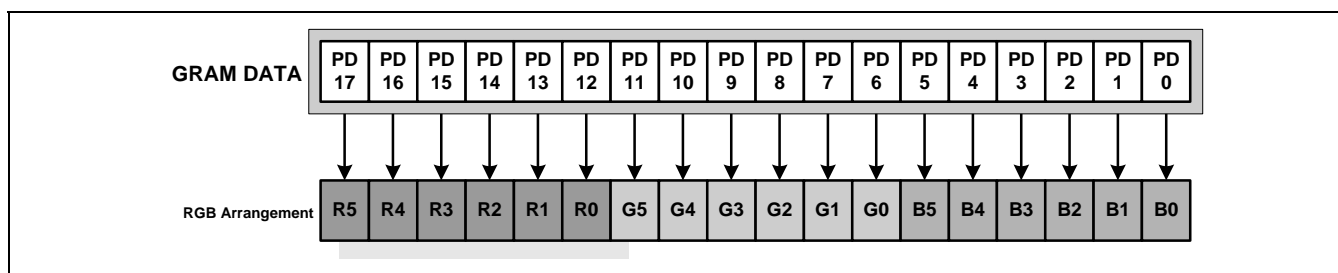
GRAM DATA

| PD 17 | PD 16 | PD 15 | PD 14 | PD 13 | PD 12 | PD 11 | PD 10 | PD 9 | PD 8 | PD 7 | PD 6 | PD 5 | PD 4 | PD 3 | PD 2 | PD 1 | PD 0 |
|---|---|---|---|---|---|---|---|---|---|---|---|---|---|---|---|---|---|

RGB Arrangement

| R5 | R4 | R3 | R2 | R1 | R0 | G5 | G4 | G3 | G2 | G1 | G0 | B5 | B4 | B3 | B2 | B1 | B0 |
|---|---|---|---|---|---|---|---|---|---|---|---|---|---|---|---|---|---|